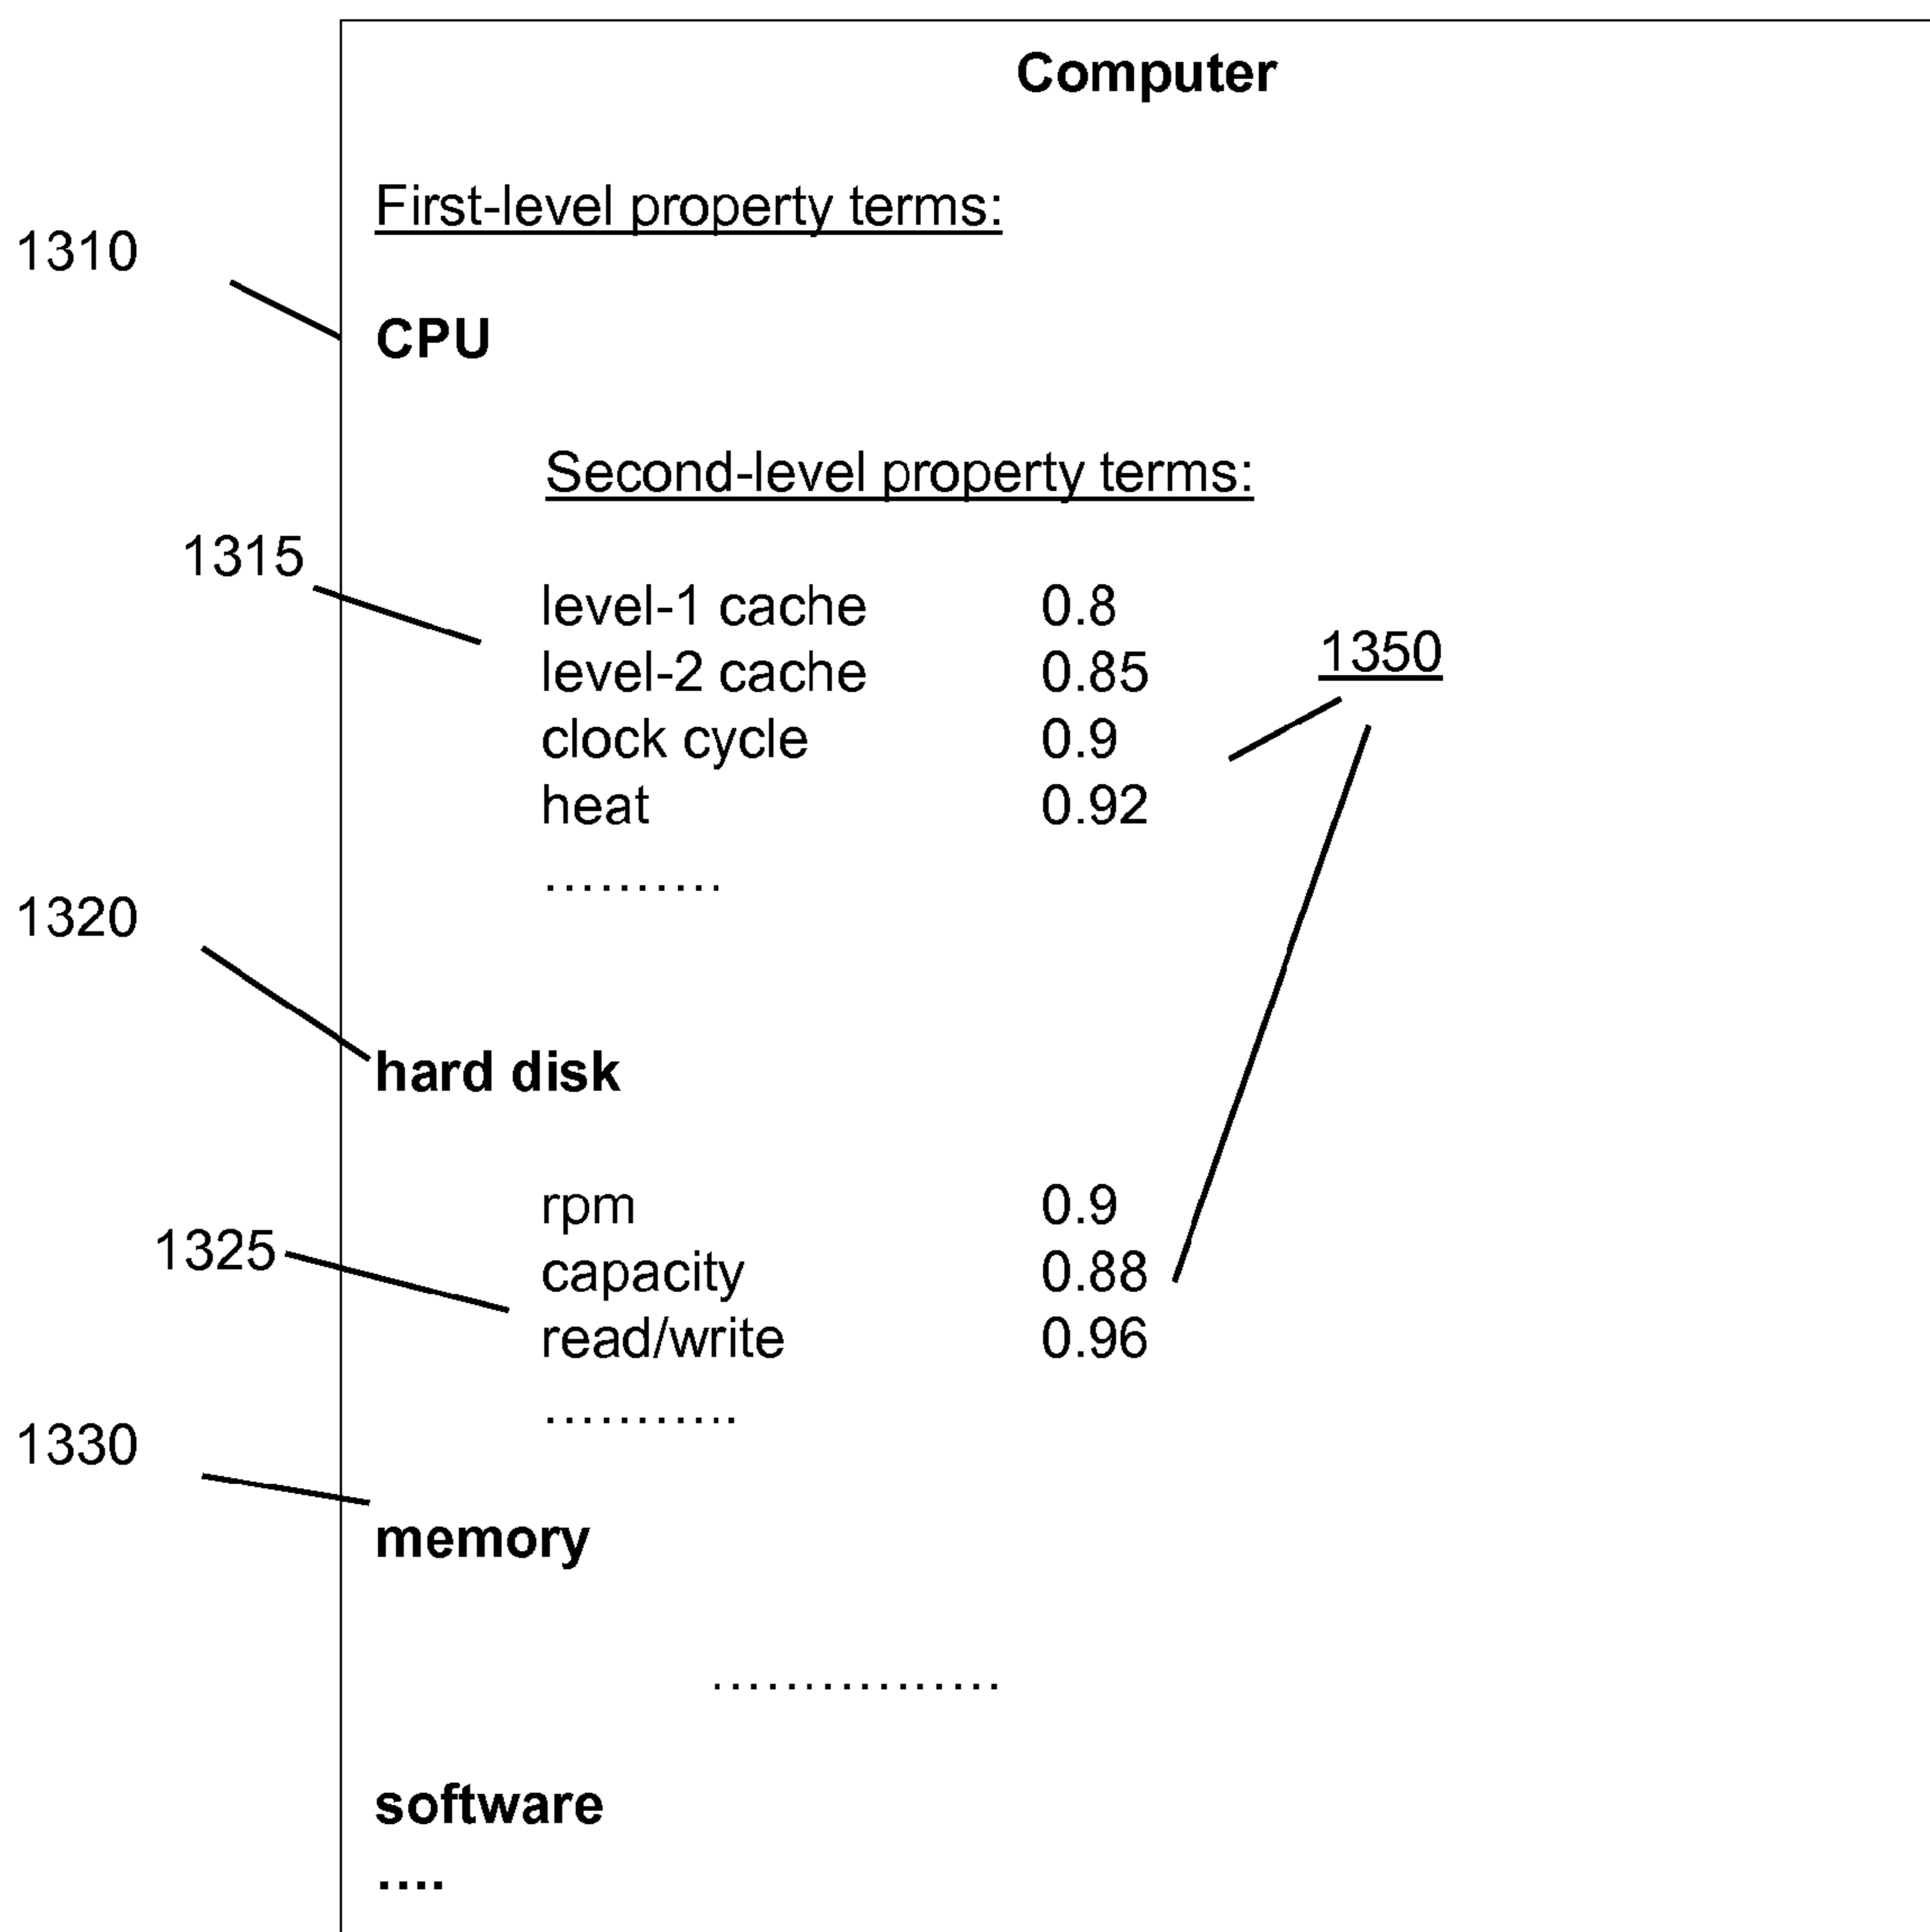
Computer

First-level property terms:

1310

CPU

Second-level property terms:

1315

level-1 cache 0.8
level-2 cache 0.85
clock cycle 0.9
heat 0.92
……….

1350

1320

hard disk

rpm 0.9
1325
capacity 0.88
read/write 0.96
………..

1330

memory

……………

software
….